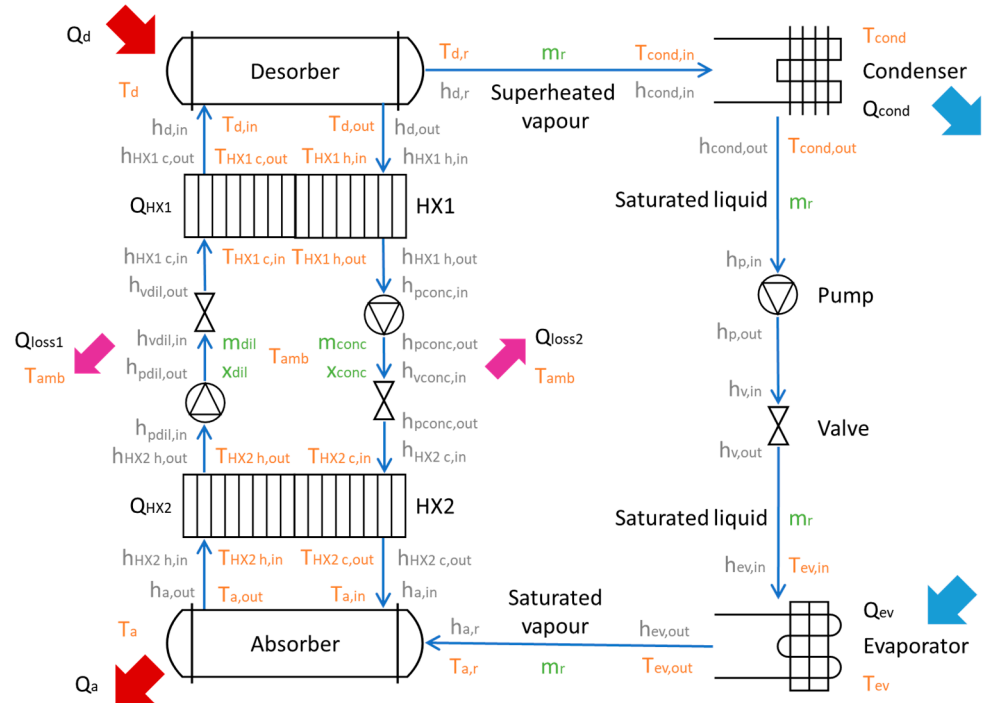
Q$_d$
T$_d$
Desorber
T$_{d,r}$
h$_{d,r}$
m$_r$
Superheated vapour
T$_{cond,in}$
h$_{cond,in}$
T$_{cond}$
Condenser
Q$_{cond}$
h$_{d,in}$
h$_{HX1\ c,out}$
T$_{d,in}$
T$_{HX1\ c,out}$
T$_{d,out}$
T$_{HX1\ h,in}$
h$_{d,out}$
h$_{HX1\ h,in}$
h$_{cond,out}$
T$_{cond,out}$
Q$_{HX1}$
HX1
Saturated liquid
m$_r$
h$_{HX1\ c,in}$
h$_{vdil,out}$
T$_{HX1\ c,in}$
T$_{HX1\ h,out}$
h$_{HX1\ h,out}$
h$_{pconc,in}$
h$_{p,in}$
Pump
Q$_{loss1}$
T$_{amb}$
h$_{vdil,in}$
h$_{pdil,out}$
m$_{dil}$
x$_{dil}$
T$_{amb}$
m$_{conc}$
x$_{conc}$
h$_{pconc,out}$
h$_{vconc,in}$
Q$_{loss2}$
T$_{amb}$
h$_{p,out}$
h$_{v,in}$
h$_{pdil,in}$
h$_{HX2\ h,out}$
T$_{HX2\ h,out}$
T$_{HX2\ c,in}$
h$_{pconc,out}$
h$_{HX2\ c,in}$
Valve
h$_{v,out}$
Q$_{HX2}$
HX2
Saturated liquid
m$_r$
h$_{HX2\ h,in}$
h$_{a,out}$
T$_{HX2\ h,in}$
T$_{a,out}$
T$_{HX2\ c,out}$
T$_{a,in}$
h$_{HX2\ c,out}$
h$_{a,in}$
h$_{ev,in}$
T$_{ev,in}$
T$_a$
Absorber
h$_{a,r}$
T$_{a,r}$
Saturated vapour
m$_r$
h$_{ev,out}$
T$_{ev,out}$
Q$_{ev}$
Evaporator
T$_{ev}$
Q$_a$